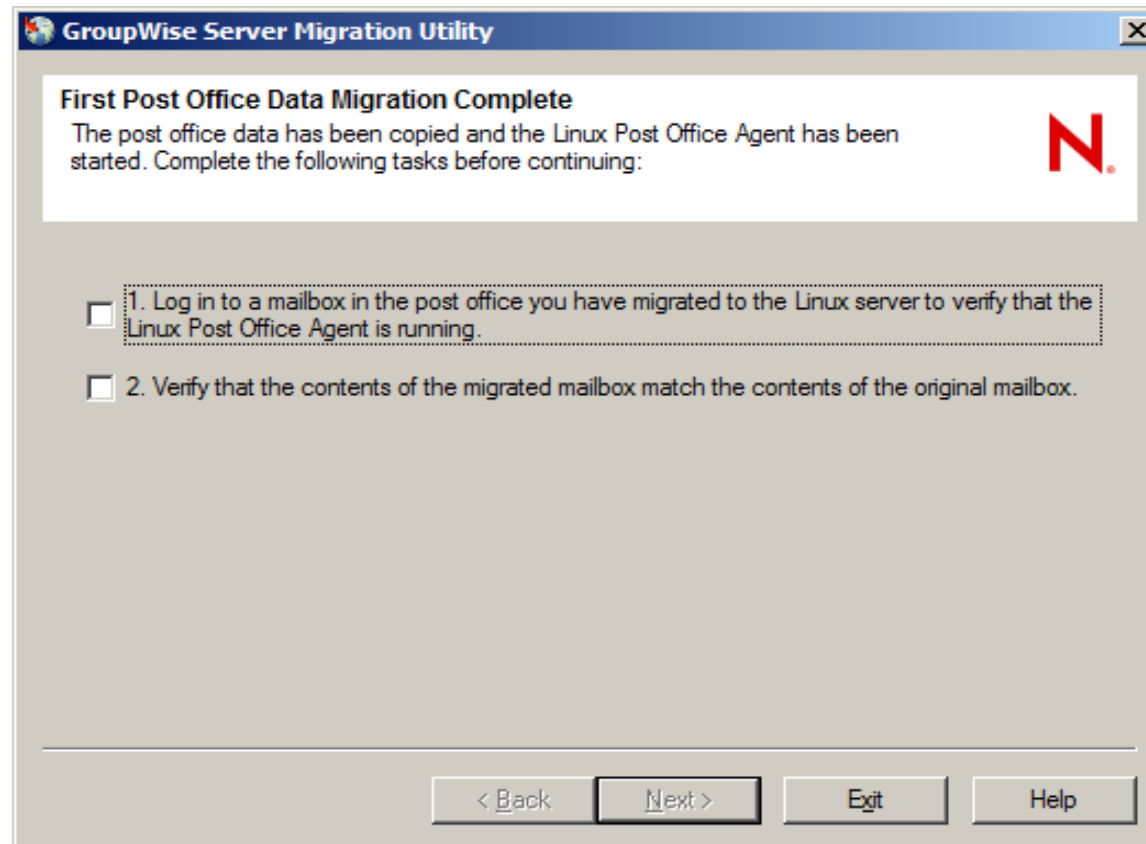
GroupWise Server Migration Utility

First Post Office Data Migration Complete

The post office data has been copied and the Linux Post Office Agent has been started. Complete the following tasks before continuing:

N

1. Log in to a mailbox in the post office you have migrated to the Linux server to verify that the Linux Post Office Agent is running.

2. Verify that the contents of the migrated mailbox match the contents of the original mailbox.

< Back

Next >

Exit

Help